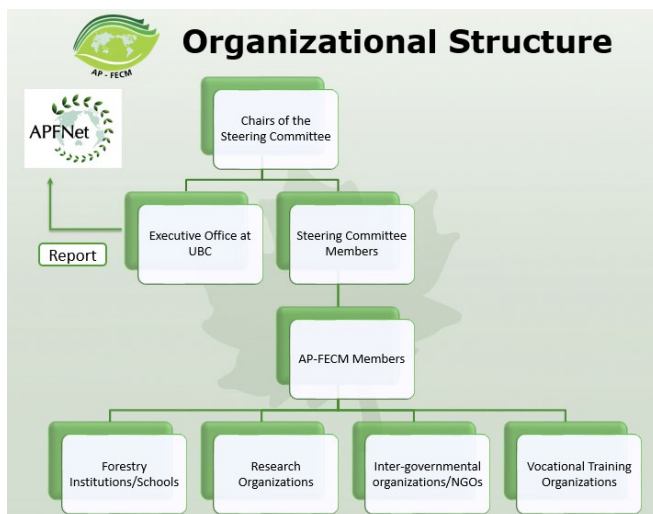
AP - FECM

Organizational Structure

APFNet

Chairs of the Steering Committee

Executive Office at UBC

Steering Committee Members

Report

AP-FECM Members

Forestry Institutions/Schools

Research Organizations

Inter-governmental organizations/NGOs

Vocational Training Organizations